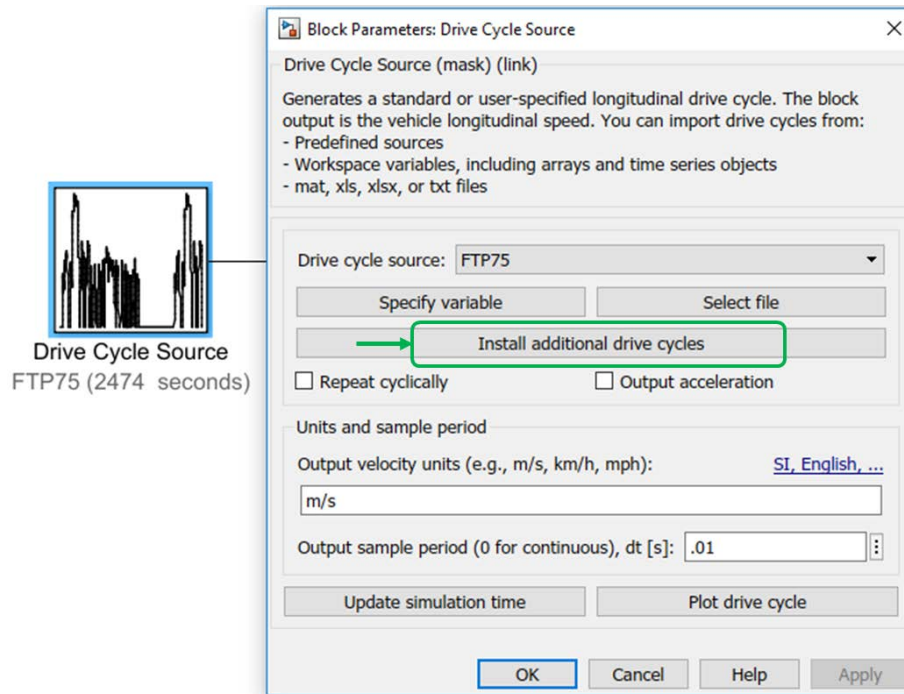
Drive Cycle Source
FTP75 (2474 seconds)

Block Parameters: Drive Cycle Source

Drive Cycle Source (mask) (link)

Generates a standard or user-specified longitudinal drive cycle. The block output is the vehicle longitudinal speed. You can import drive cycles from:
- Predefined sources
- Workspace variables, including arrays and time series objects
- mat, xls, xlsx, or txt files

Drive cycle source: FTP75

Specify variable

Select file

Install additional drive cycles

Repeat cyclically

Output acceleration

Units and sample period

Output velocity units (e.g., m/s, km/h, mph):

SI, English, ...

m/s

Output sample period (0 for continuous), dt [s]: .01

Update simulation time

Plot drive cycle

OK

Cancel

Help

Apply